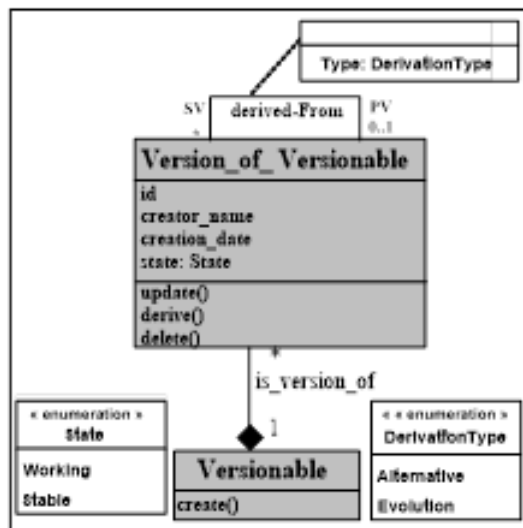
Type: DerivationType

SV
*
derived-From
PV
0..1

Version_of_Versionable

id
creator_name
creation_date
state: State

update()
derive()
delete()

*
is_version_of
1

« enumeration »
State

Working
Stable

Versionable

create()

« « enumeration »
DerivationType

Alternative
Evolution